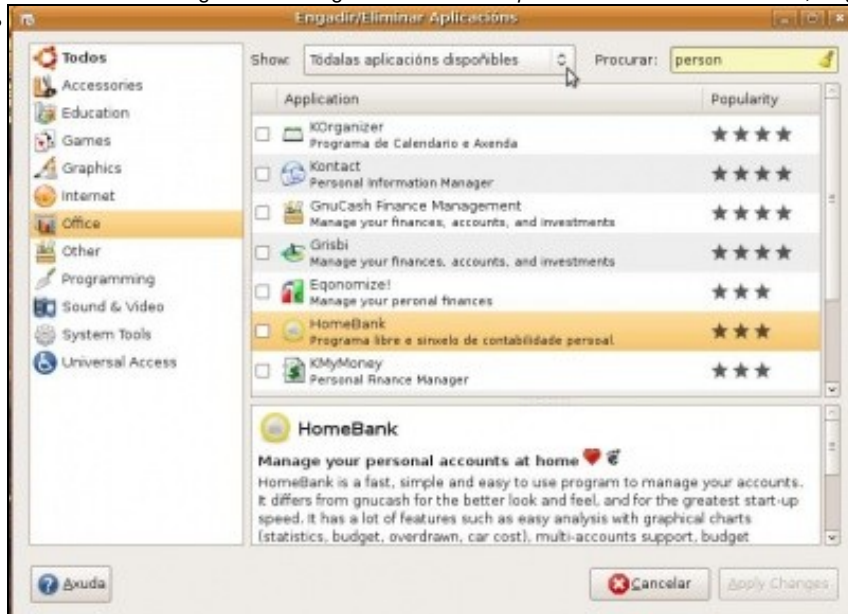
Engadir/Eliminar Aplicacións

Todos
Accessories
Education
Games
Graphics
Internet
Office
Other
Programming
Sound & Video
System Tools
Universal Access

Show: Tódalas aplicacións dispoñibles

Procurar: person

| Application | Popularity |
|---|---|
| KOrganizer Programa de Calendario e Axenda | ★★★★ |
| Kontact Personal Information Manager | ★★★★ |
| GnuCash Finance Management Manage your finances, accounts, and investments | ★★★★ |
| Grisbi Manage your finances, accounts, and investments | ★★★★ |
| Eqonomize! Manage your peronal finances | ★★★ |
| HomeBank Programa libre e sinxelo de contabilidade persoal | ★★★ |
| KMyMoney Personal Finance Manager | ★★★ |

HomeBank

Manage your personal accounts at home

HomeBank is a fast, simple and easy to use program to manage your accounts. It differs from gnucash for the better look and feel, and for the greatest start-up speed. It has a lot of features such as easy analysis with graphical charts (statistics, budget, overdrawn, car cost), multi-accounts support, budget

Axuda

Cancelar

Apply Changes